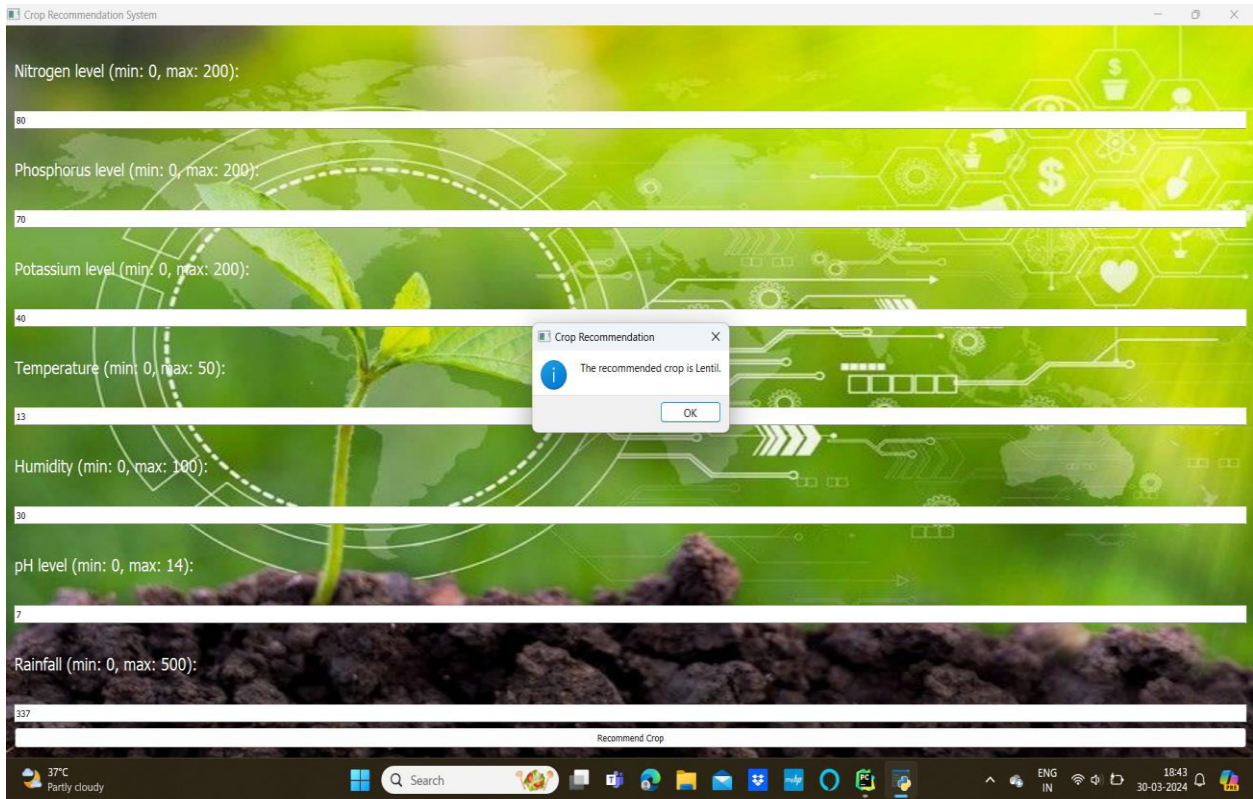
Crop Recommendation System

Nitrogen level (min: 0, max: 200):

80

Phosphorus level (min: 0, max: 200):

70

Potassium level (min: 0, max: 200):

40

Temperature (min: 0, max: 50):

13

Humidity (min: 0, max: 100):

30

pH level (min: 0, max: 14):

7

Rainfall (min: 0, max: 500):

337

Recommend Crop

Crop Recommendation

The recommended crop is Lentil.

OK

37°C
Partly cloudy

Search

ENG
IN

18:43
30-03-2024